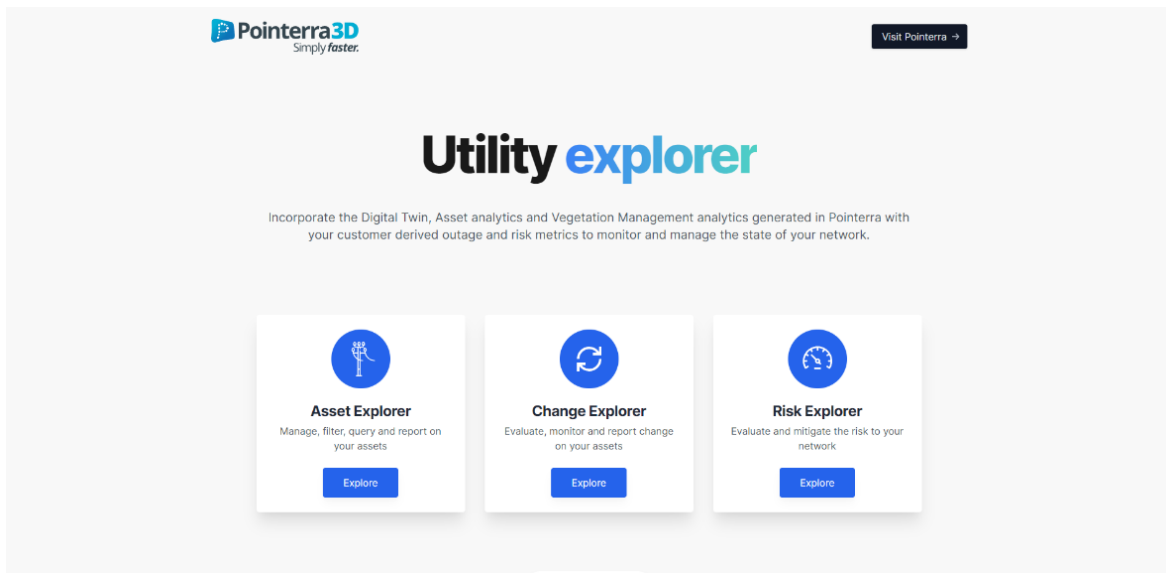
Pointerra3D
Simply faster.

Visit Pointerra →

Utility explorer

Incorporate the Digital Twin, Asset analytics and Vegetation Management analytics generated in Pointerra with your customer derived outage and risk metrics to monitor and manage the state of your network.

Asset Explorer
Manage, filter, query and report on your assets
Explore

Change Explorer
Evaluate, monitor and report change on your assets
Explore

Risk Explorer
Evaluate and mitigate the risk to your network
Explore